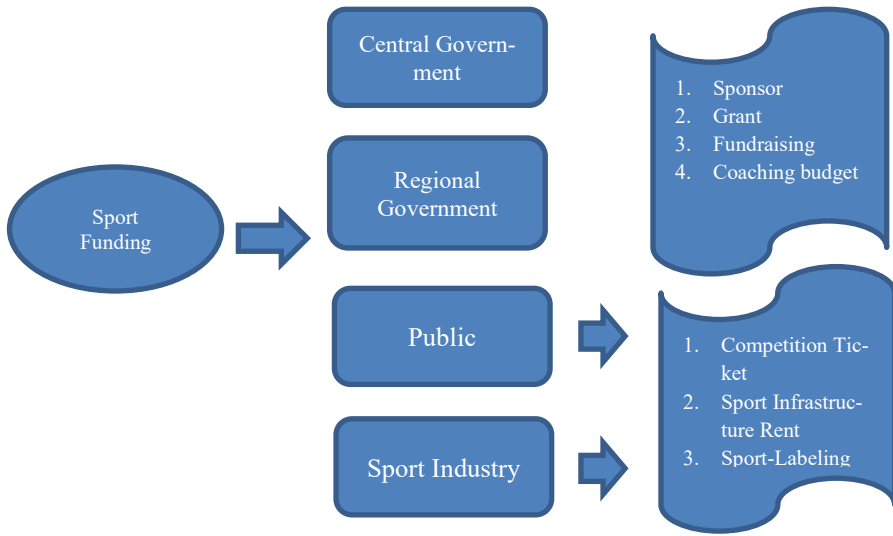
Sport Funding

Central Government

Regional Government

Public

Sport Industry

1. Sponsor
2. Grant
3. Fundraising
4. Coaching budget

1. Competition Ticket
2. Sport Infrastructure Rent
3. Sport-Labeling